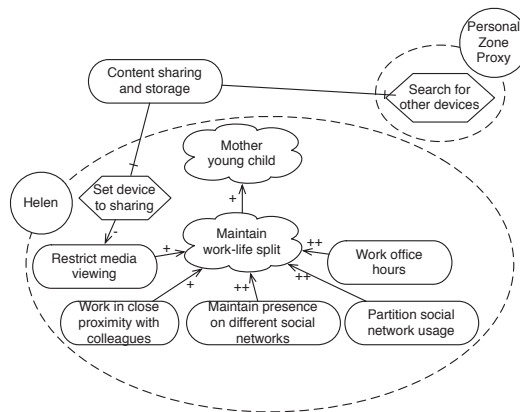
Personal Zone Proxy

Content sharing and storage

Search for other devices

Mother young child

Helen

Set device to sharing

Restrict media viewing

Maintain work-life split

Work office hours

Work in close proximity with colleagues

Maintain presence on different social networks

Partition social network usage

+

-

+

+

++

++

++

+